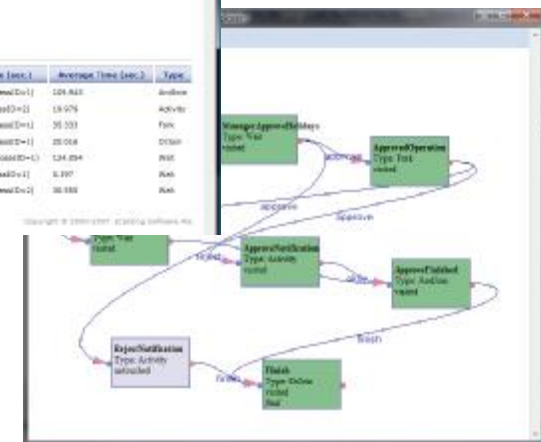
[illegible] (sec.) | Average Time (sec.) | Type
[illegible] | 109.943 | Andbox
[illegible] | 19.976 | Activity
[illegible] | 35.333 | Fork
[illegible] | 25.016 | OrJoin
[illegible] | 124.894 | Wait
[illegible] | 5.397 | Wait
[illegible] | 30.355 | Wait

Copyright © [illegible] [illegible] Software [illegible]

ManagerApprovedHolidays
Type: Wait
visited

ApprovedOperation
Type: Task
visited

approved

approve

approve

Type: Wait
visited

ApproveNotification
Type: Activity
visited

rejected

ApproveFinished
Type: Andbox
visited

finish

RejectNotification
Type: Activity
unvisited

failed

Finish
Type: OrJoin
visited
final